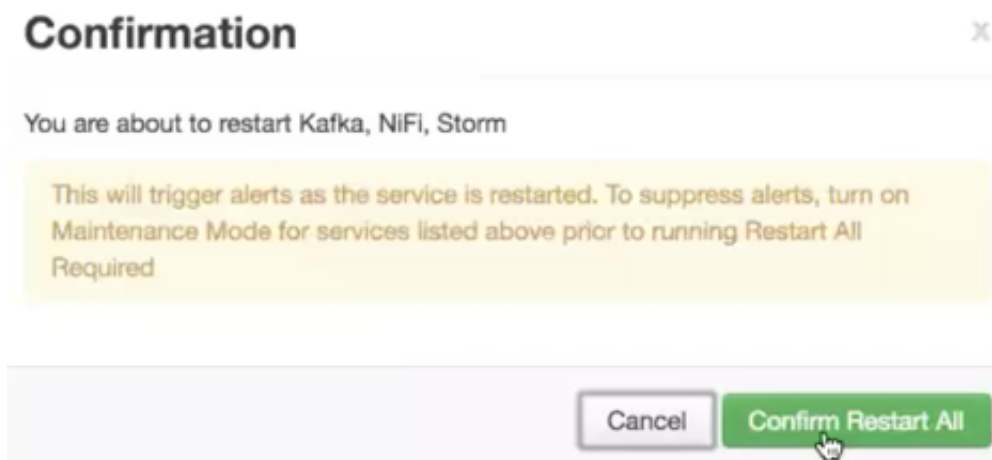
Confirmation

x

You are about to restart Kafka, NiFi, Storm

This will trigger alerts as the service is restarted. To suppress alerts, turn on Maintenance Mode for services listed above prior to running Restart All Required

Cancel

Confirm Restart All